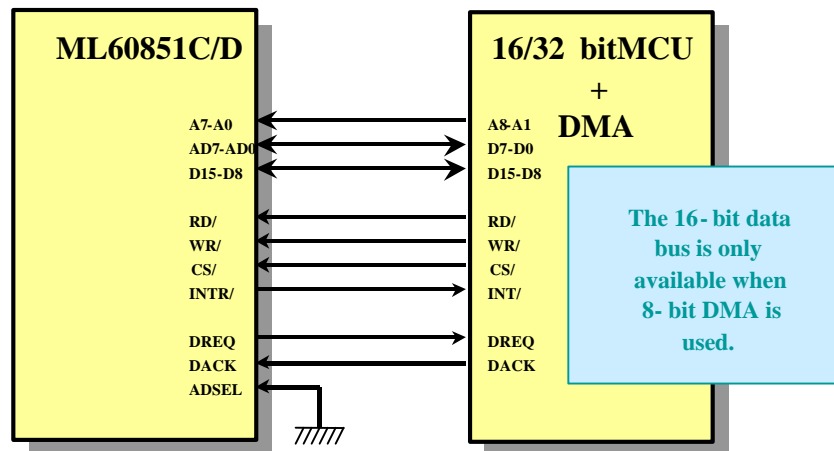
ML60851C/D

A7-A0
AD7-AD0
D15-D8

RD/
WR/
CS/
INTR/

DREQ
DACK
ADSEL

16/32 bitMCU
+
DMA

A8-A1
D7-D0
D15-D8

RD/
WR/
CS/
INT/

DREQ
DACK

The 16- bit data bus is only available when 8- bit DMA is used.